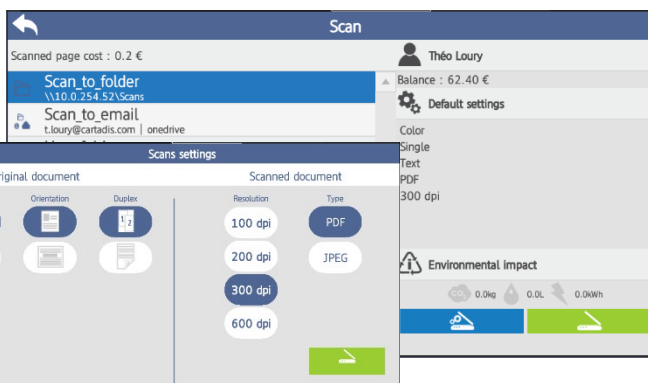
Scan

Scanned page cost : 0.2 €

Scan_to_folder
\\10.0.254.52\Scans

Scan_to_email
t.loury@cartadis.com | onedrive

Théo Loury

Balance : 62.40 €

Default settings

Color
Single
Text
PDF
300 dpi

Environmental impact

0.0kg 0.0L 0.0kWh

Scans settings

riginal document

Orientation

Duplex

Scanned document

Resolution

Type

100 dpi

PDF

200 dpi

JPEG

300 dpi

600 dpi